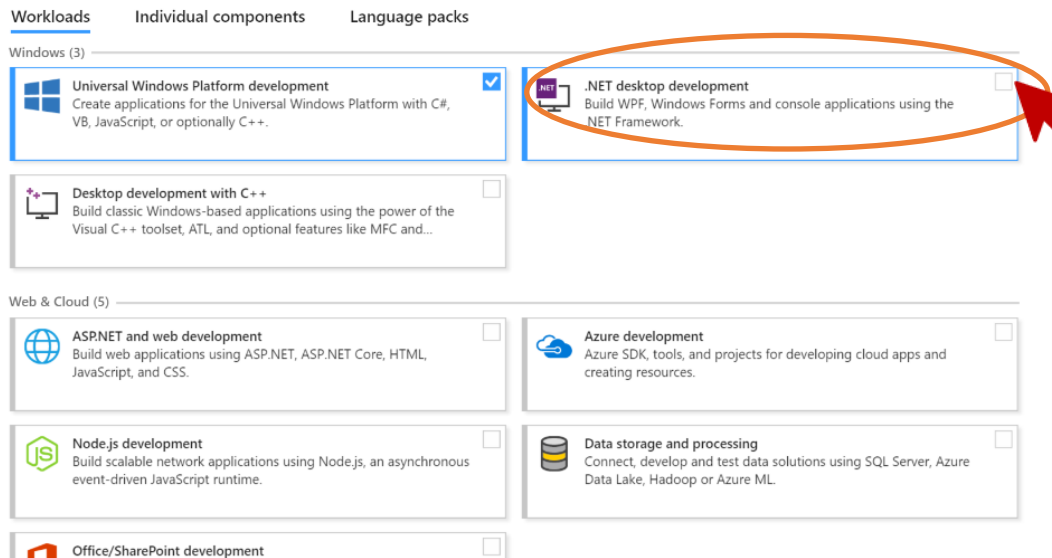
Workloads Individual components Language packs

Windows (3)

Universal Windows Platform development
Create applications for the Universal Windows Platform with C#, VB, JavaScript, or optionally C++.

.NET
.NET desktop development
Build WPF, Windows Forms and console applications using the .NET Framework.

Desktop development with C++
Build classic Windows-based applications using the power of the Visual C++ toolset, ATL, and optional features like MFC and...

Web & Cloud (5)

ASP.NET and web development
Build web applications using ASP.NET, ASP.NET Core, HTML, JavaScript, and CSS.

Azure development
Azure SDK, tools, and projects for developing cloud apps and creating resources.

Node.js development
Build scalable network applications using Node.js, an asynchronous event-driven JavaScript runtime.

Data storage and processing
Connect, develop and test data solutions using SQL Server, Azure Data Lake, Hadoop or Azure ML.

Office/SharePoint development